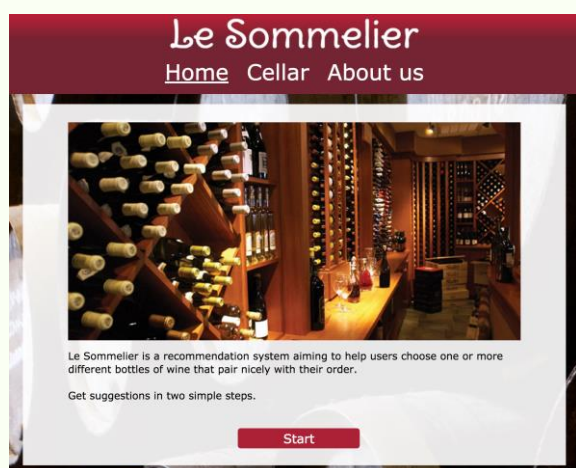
Le Sommelier

Home Cellar About us

Le Sommelier is a recommendation system aiming to help users choose one or more different bottles of wine that pair nicely with their order.

Get suggestions in two simple steps.

Start